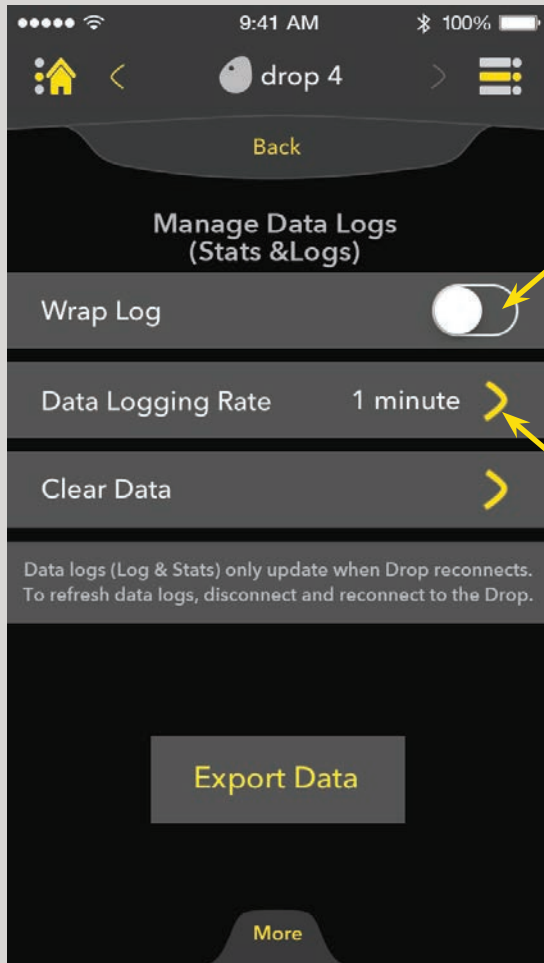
9:41 AM
100%

drop 4

Back

Manage Data Logs (Stats &Logs)

Wrap Log

Data Logging Rate 1 minute

Clear Data

Data logs (Log & Stats) only update when Drop reconnects. To refresh data logs, disconnect and reconnect to the Drop.

Export Data

More